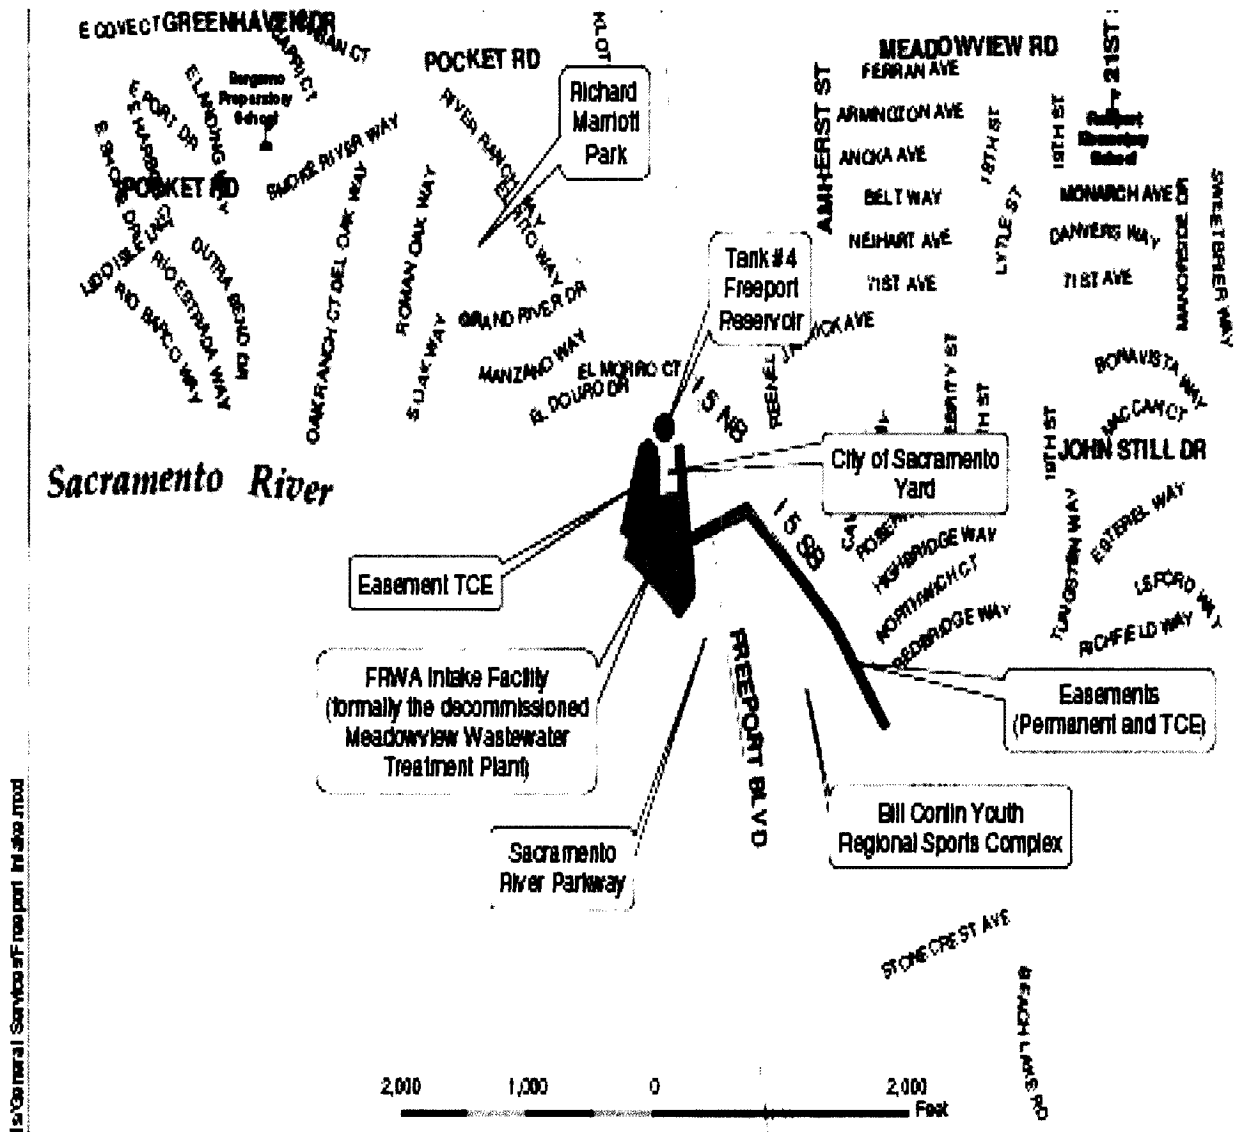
E COVE CT GREENHAVEN DR
CAPRI CT
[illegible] CT
POCKET RD
KLOT
Richard Marriott Park
MEADOWVIEW RD
FERRAN AVE
21ST
Bergamo Preparatory School
E PORT DR
E HARBOR
ELANDING
SHORE RIVER WAY
RIVER RANCH WAY
RIO WAY
AMHERST ST
ARMINGTON AVE
ANOKA AVE
BELT WAY
NEIHART AVE
71ST AVE
18TH ST
LYTLE ST
19TH ST
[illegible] Elementary School
MONARCH AVE
DANVERS WAY
71 ST AVE
MANORSIDE DR
SWEETBRIER WAY
POCKET RD
LIDO ISLE LN
E SHORE DR
RIO ESTRADA WAY
RIO BARCO WAY
OUTRA BEND DR
OAK RANCH CT
DEL OAK WAY
ROMAN OAK WAY
S OAK WAY
GRAND RIVER DR
MANZANO WAY
EL MORRO CT
EL DOURO DR
Tank #4 Freeport Reservoir
JANRICK AVE
FRENEL
I 5 NB
BONAVISTA WAY
MACCAN CT
JOHN STILL DR
City of Sacramento Yard
Sacramento River
Easement TCE
I 5 SB
HIGHBRIDGE WAY
NORTHWICH CT
REDBRIDGE WAY
19TH ST
TUNGSTEN WAY
ESTEREL WAY
LISFORD WAY
RICHFIELD WAY
FRWA Intake Facility (formally the decommissioned Meadowview Wastewater Treatment Plant)
FREEPORT BLVD
Easements (Permanent and TCE)
Bill Conlin Youth Regional Sports Complex
Sacramento River Parkway
STONECREST AVE
BEACH LAKE RD
2,000 1,000 0 2,000 Feet
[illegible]General Services\Freeport Intake.mxd